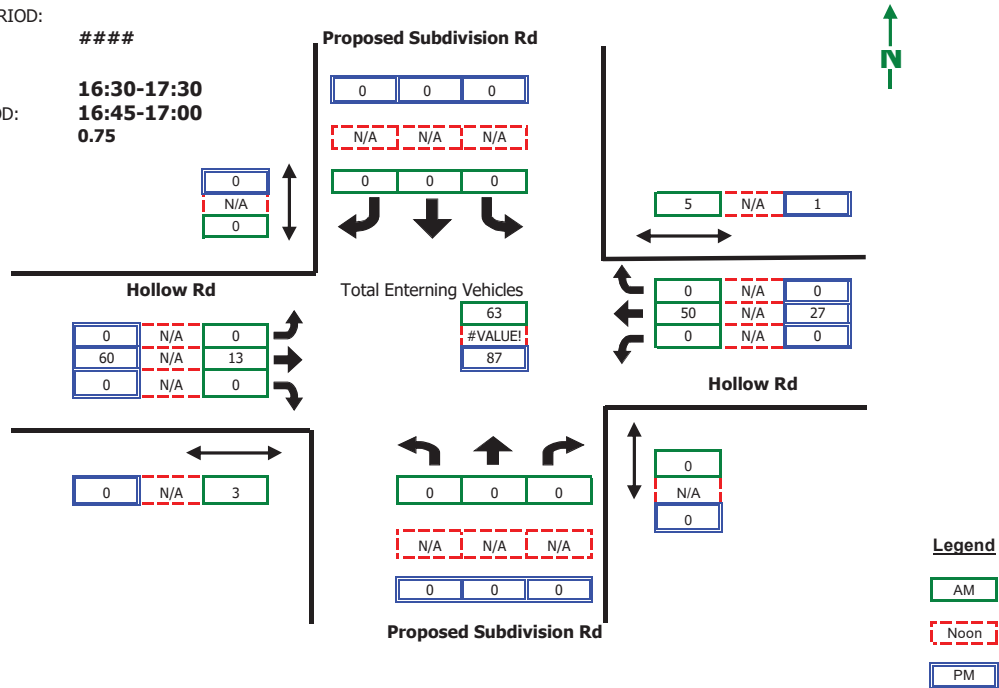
RIOD:
####

16:30-17:30
D: 16:45-17:00
0.75

Proposed Subdivision Rd

N

| 0 | 0 | 0 |
|---|---|---|

| N/A | N/A | N/A |
|---|---|---|

| 0 | 0 | 0 |
|---|---|---|

0
N/A
0

| 5 | N/A | 1 |
|---|---|---|

Hollow Rd

Total Enterning Vehicles
63
#VALUE!
87

| 0 | N/A | 0 |
|---|---|---|
| 60 | N/A | 13 |
| 0 | N/A | 0 |

| 0 | N/A | 0 |
|---|---|---|
| 50 | N/A | 27 |
| 0 | N/A | 0 |

Hollow Rd

| 0 | N/A | 3 |
|---|---|---|

| 0 | 0 | 0 |
|---|---|---|

| N/A | N/A | N/A |
|---|---|---|

| 0 | 0 | 0 |
|---|---|---|

0
N/A
0

Proposed Subdivision Rd

Legend
AM
Noon
PM